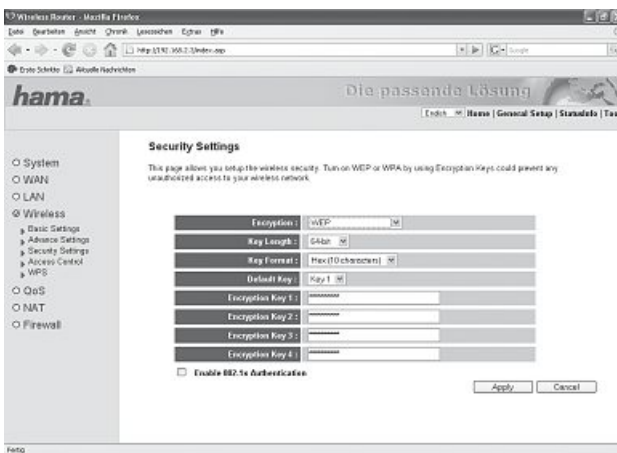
Wireless Router - Mozilla Firefox
Datei Bearbeiten Ansicht Chronik Lesezeichen Extras Hilfe
http://192.168.2.1/index.asp
Google
Erste Schritte Aktuelle Nachrichten
hama.
Die passende Lösung
English Home | General Setup | Status Info | Too
System
WAN
LAN
Wireless
Basic Settings
Advance Settings
Security Settings
Access Control
WPS
QoS
NAT
Firewall
Security Settings
This page allows you setup the wireless security. Turn on WEP or WPA by using Encryption Keys could prevent any unauthorized access to your wireless network.

| | |
|---|---|
| Encryption : | WEP |
| Key Length : | 64bit |
| Key Format : | Hex (10 characters) |
| Default Key : | Key 1 |
| Encryption Key 1 : | ********** |
| Encryption Key 2 : | ********** |
| Encryption Key 3 : | ********** |
| Encryption Key 4 : | ********** |

Enable 802.1x Authentication
Apply Cancel
Fertig